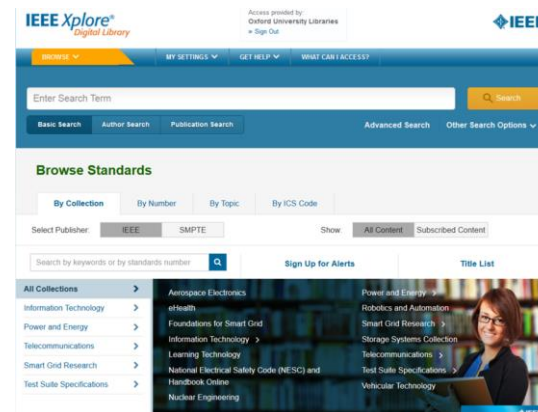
IEEE Xplore®
Digital Library

Access provided by:
Oxford University Libraries
» Sign Out

IEEE

BROWSE
MY SETTINGS
GET HELP
WHAT CAN I ACCESS?

Enter Search Term
Search

Basic Search
Author Search
Publication Search
Advanced Search
Other Search Options

Browse Standards

By Collection
By Number
By Topic
By ICS Code

Select Publisher:
IEEE
SMPTE
Show:
All Content
Subscribed Content

Search by keywords or by standards number
Sign Up for Alerts
Title List

All Collections
Information Technology
Power and Energy
Telecommunications
Smart Grid Research
Test Suite Specifications

Aerospace Electronics
eHealth
Foundations for Smart Grid
Information Technology >
Learning Technology
National Electrical Safety Code (NESC) and Handbook Online
Nuclear Engineering

Power and Energy >
Robotics and Automation
Smart Grid Research >
Storage Systems Collection
Telecommunications >
Test Suite Specifications >
Vehicular Technology